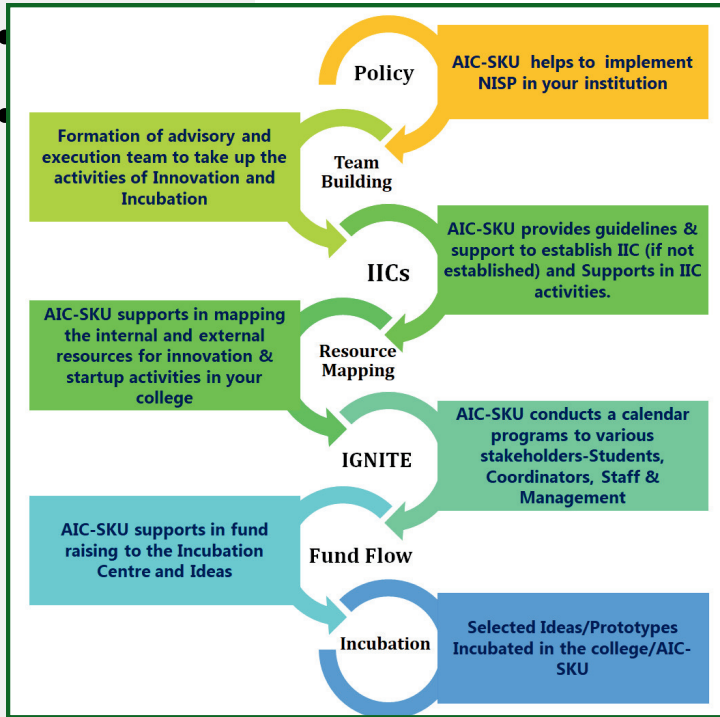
Policy

AIC-SKU helps to implement NISP in your institution

Formation of advisory and execution team to take up the activities of Innovation and Incubation

Team Building

AIC-SKU provides guidelines & support to establish IIC (if not established) and Supports in IIC activities.

IICs

AIC-SKU supports in mapping the internal and external resources for innovation & startup activities in your college

Resource Mapping

AIC-SKU conducts a calendar programs to various stakeholders-Students, Coordinators, Staff & Management

IGNITE

AIC-SKU supports in fund raising to the Incubation Centre and Ideas

Fund Flow

Incubation

Selected Ideas/Prototypes Incubated in the college/AIC-SKU